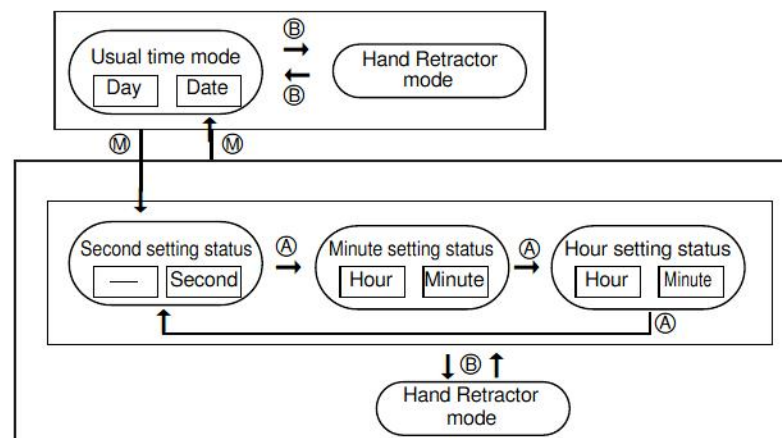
Usual time mode

Day | Date

Ⓑ

Ⓑ

Hand Retractor mode

Ⓜ

Ⓜ

Second setting status

— | Second

Ⓐ

Minute setting status

Hour | Minute

Ⓐ

Hour setting status

Hour | Minute

Ⓐ

Ⓑ

Hand Retractor mode